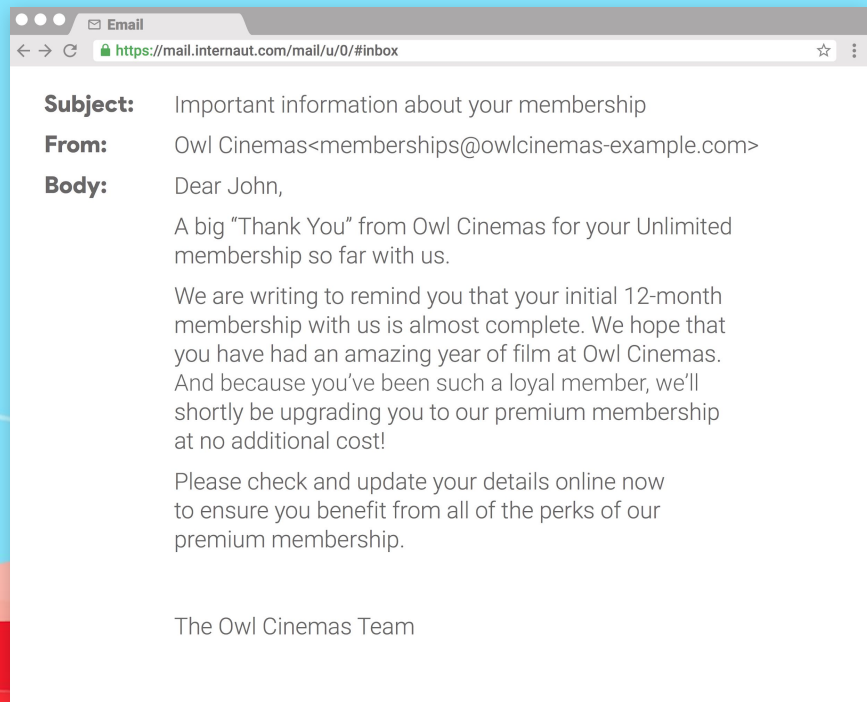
Email

https://mail.internaut.com/mail/u/0/#inbox

Subject: Important information about your membership

From: Owl Cinemas<memberships@owlcinemas-example.com>

Body: Dear John,

A big “Thank You” from Owl Cinemas for your Unlimited membership so far with us.

We are writing to remind you that your initial 12-month membership with us is almost complete. We hope that you have had an amazing year of film at Owl Cinemas. And because you’ve been such a loyal member, we’ll shortly be upgrading you to our premium membership at no additional cost!

Please check and update your details online now to ensure you benefit from all of the perks of our premium membership.

The Owl Cinemas Team